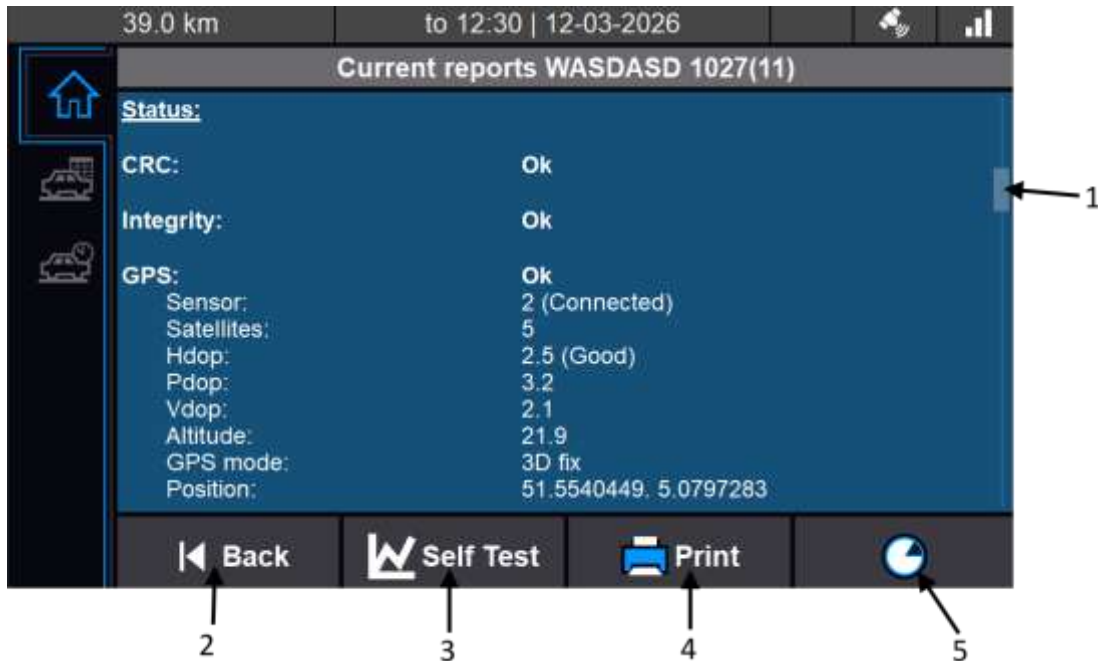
39.0 km | to 12:30 | 12-03-2026

Current reports WASDASD 1027(11)

Status:

| | |
|---|---|
| CRC: | Ok |
| Integrity: | Ok |
| GPS: | Ok |
| Sensor: | 2 (Connected) |
| Satellites: | 5 |
| Hdop: | 2.5 (Good) |
| Pdop: | 3.2 |
| Vdop: | 2.1 |
| Altitude: | 21.9 |
| GPS mode: | 3D fix |
| Position: | 51.5540449. 5.0797283 |

1

Back
Self Test
Print

2
3
4
5